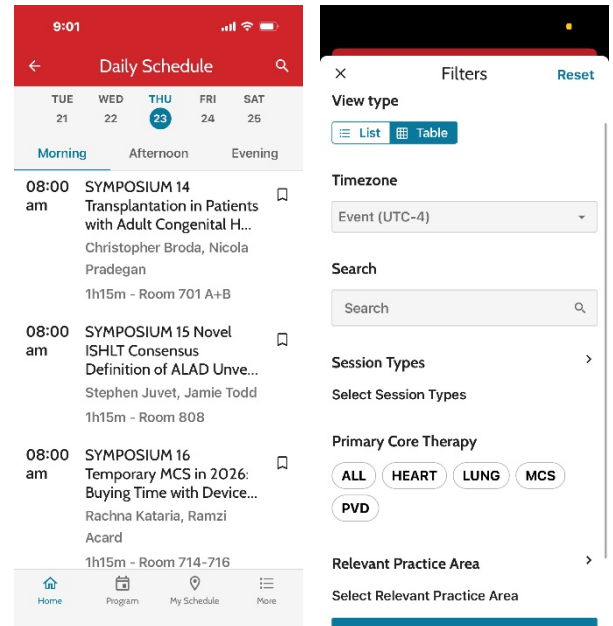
9:01

Daily Schedule

| TUE | WED | THU | FRI | SAT |
|---|---|---|---|---|
| 21 | 22 | 23 | 24 | 25 |

Morning Afternoon Evening

08:00 am
SYMPOSIUM 14 Transplantation in Patients with Adult Congenital H...
Christopher Broda, Nicola Pradegan
1h15m - Room 701 A+B

08:00 am
SYMPOSIUM 15 Novel ISHLT Consensus Definition of ALAD Unve...
Stephen Juvet, Jamie Todd
1h15m - Room 808

08:00 am
SYMPOSIUM 16 Temporary MCS in 2026: Buying Time with Device...
Rachna Kataria, Ramzi Acard
1h15m - Room 714-716

Home Program My Schedule More

Filters Reset

View type
List Table

Timezone
Event (UTC-4)

Search
Search

Session Types
Select Session Types

Primary Core Therapy
ALL HEART LUNG MCS PVD

Relevant Practice Area
Select Relevant Practice Area